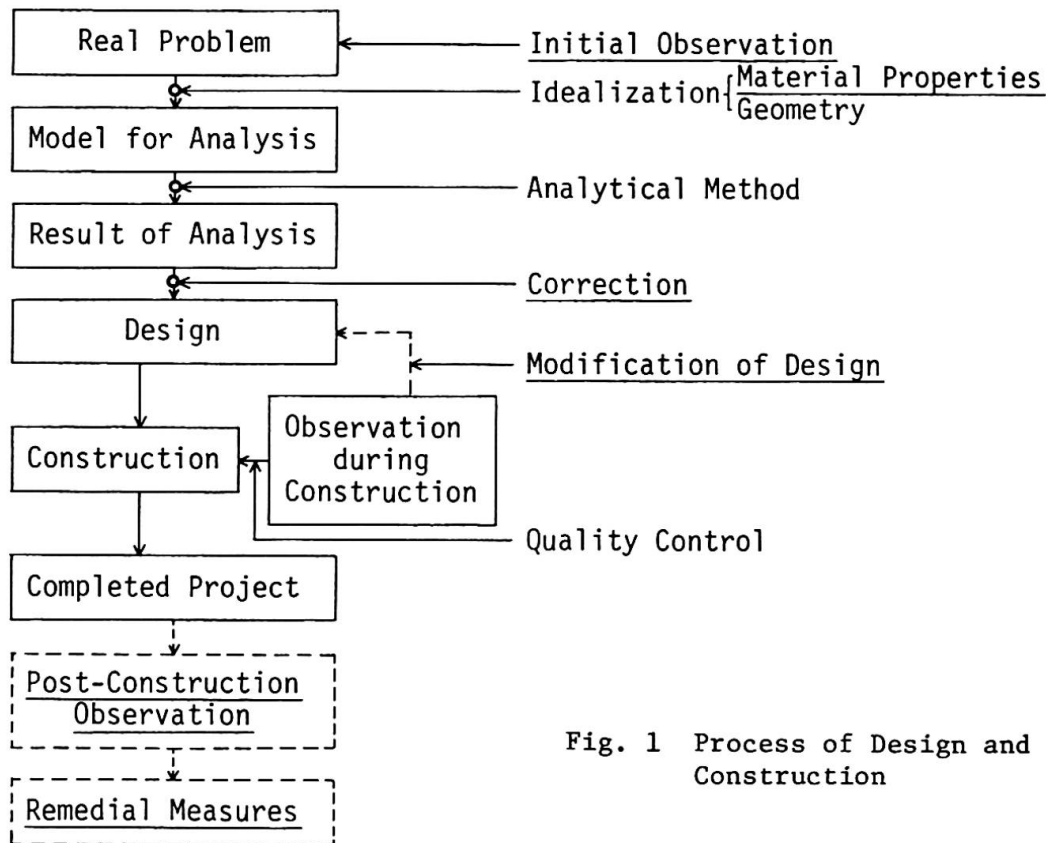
Real Problem

Initial Observation

Idealization $\left\{ \frac{\text{Material Properties}}{\text{Geometry}} \right.$

Model for Analysis

Analytical Method

Result of Analysis

Correction

Design

Modification of Design

Construction

Observation during Construction

Quality Control

Completed Project

Post-Construction Observation

Remedial Measures

Fig. 1 Process of Design and Construction